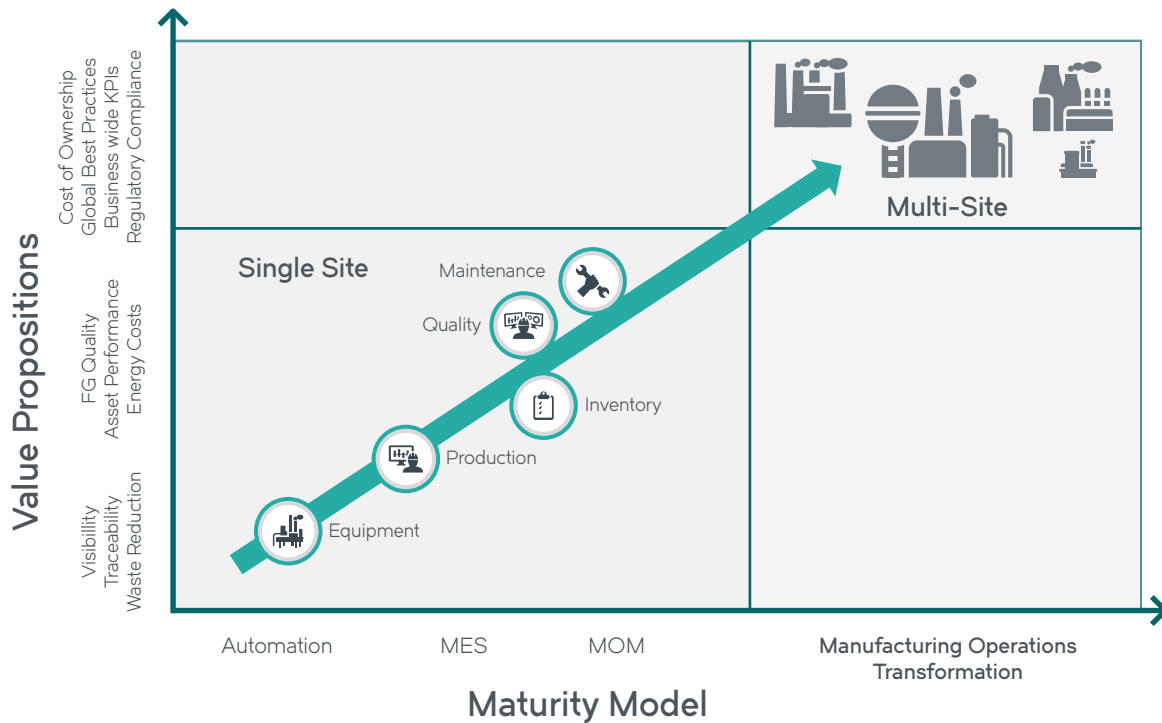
Value Propositions

Cost of Ownership
Global Best Practices
Business wide KPIs
Regulatory Compliance

FG Quality
Asset Performance
Energy Costs

Visibillity
Traceability
Waste Reduction

Multi-Site

Single Site

Maintenance

Quality

Inventory

Production

Equipment

Automation

MES

MOM

Manufacturing Operations Transformation

Maturity Model